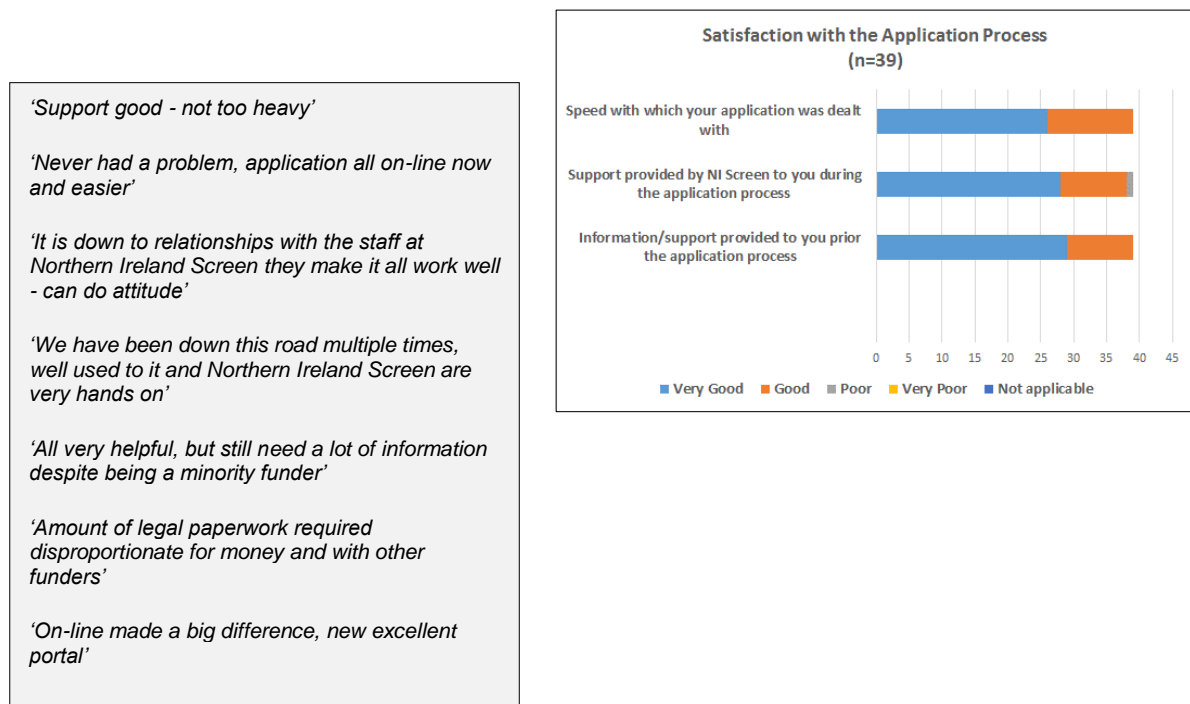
‘Support good - not too heavy’

‘Never had a problem, application all on-line now and easier’

‘It is down to relationships with the staff at Northern Ireland Screen they make it all work well - can do attitude’

‘We have been down this road multiple times, well used to it and Northern Ireland Screen are very hands on’

‘All very helpful, but still need a lot of information despite being a minority funder’

‘Amount of legal paperwork required disproportionate for money and with other funders’

‘On-line made a big difference, new excellent portal’

Satisfaction with the Application Process
(n=39)

Speed with which your application was dealt with

Support provided by NI Screen to you during the application process

Information/support provided to you prior the application process

0 5 10 15 20 25 30 35 40 45

Very Good Good Poor Very Poor Not applicable